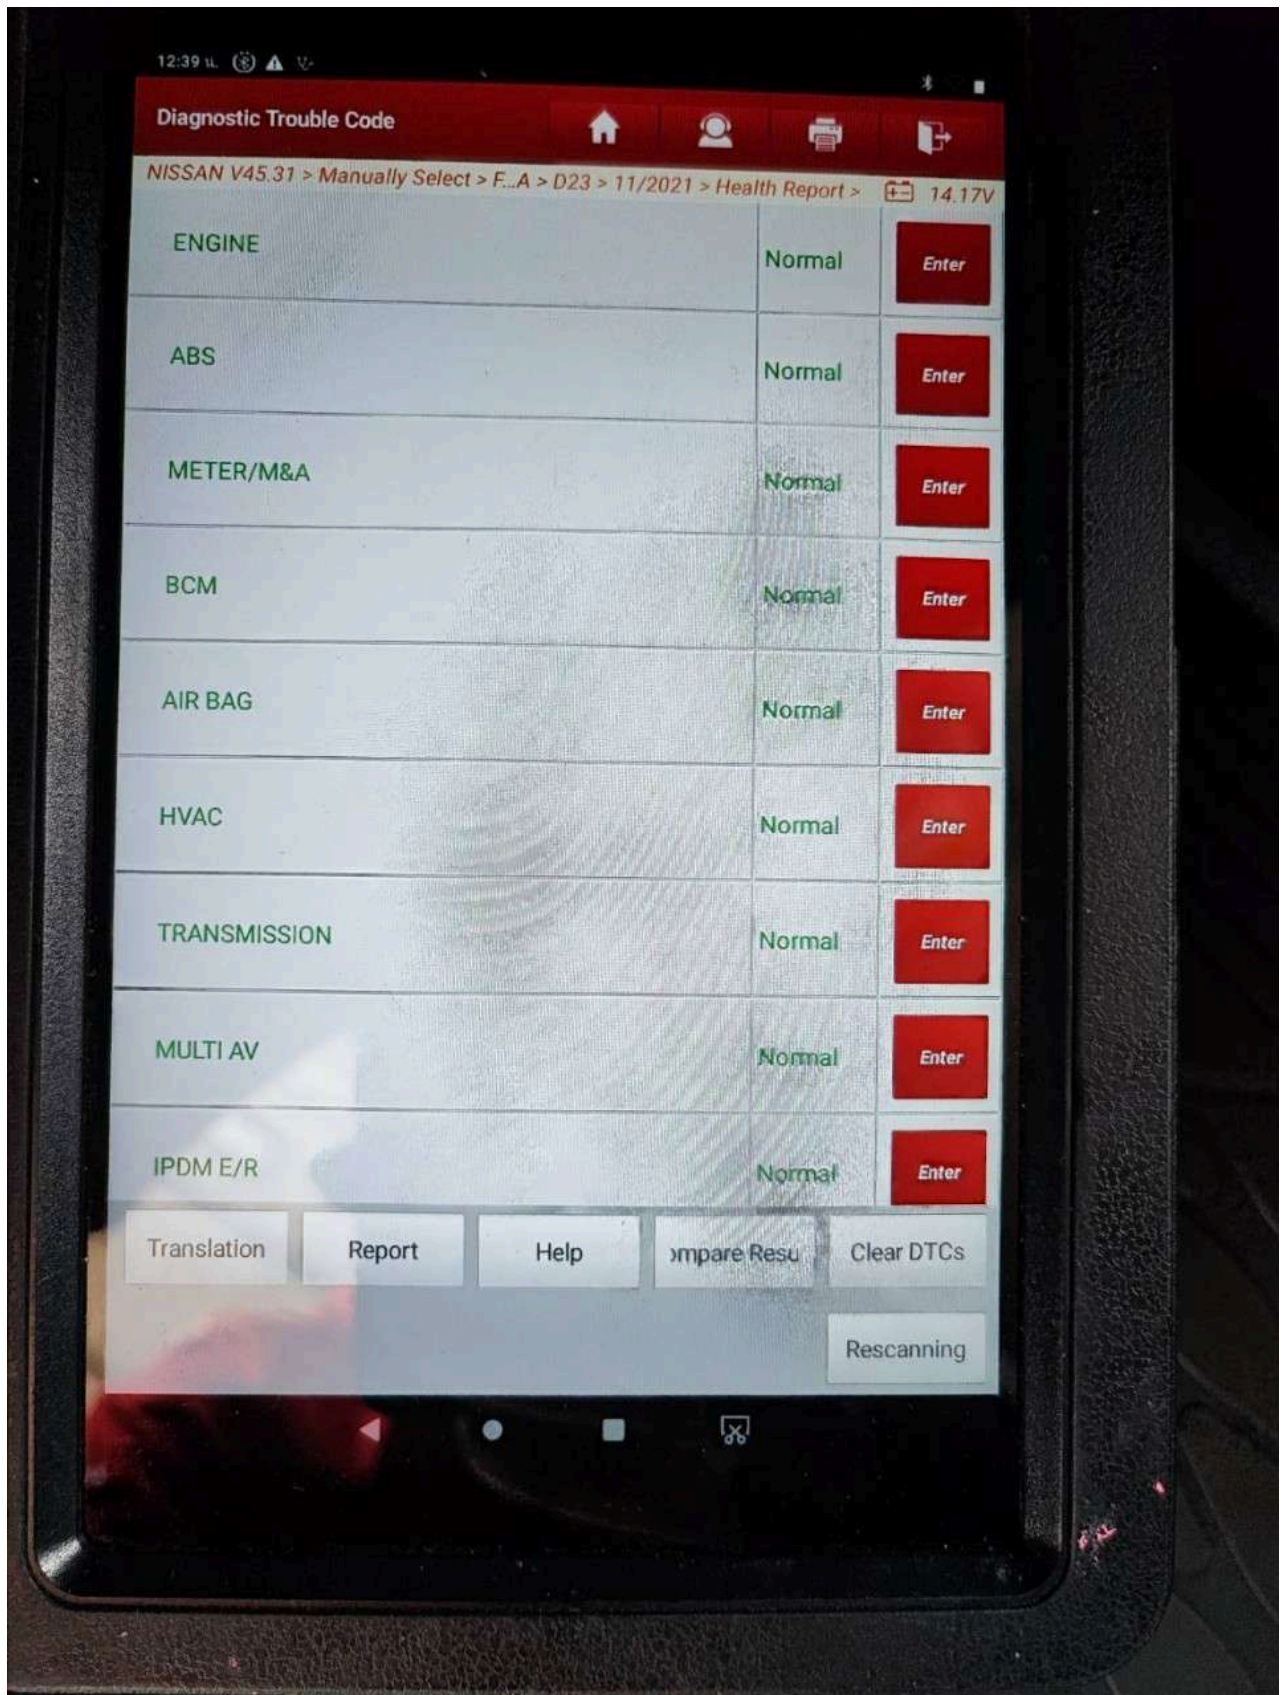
12:39 u.

Diagnostic Trouble Code

NISSAN V45.31 > Manually Select > F...A > D23 > 11/2021 > Health Report > 14.17V

| | | |
|---|---|---|
| ENGINE | Normal | Enter |
| ABS | Normal | Enter |
| METER/M&A | Normal | Enter |
| BCM | Normal | Enter |
| AIR BAG | Normal | Enter |
| HVAC | Normal | Enter |
| TRANSMISSION | Normal | Enter |
| MULTI AV | Normal | Enter |
| IPDM E/R | Normal | Enter |

Translation Report Help ompare Resu Clear DTCs

Rescanning